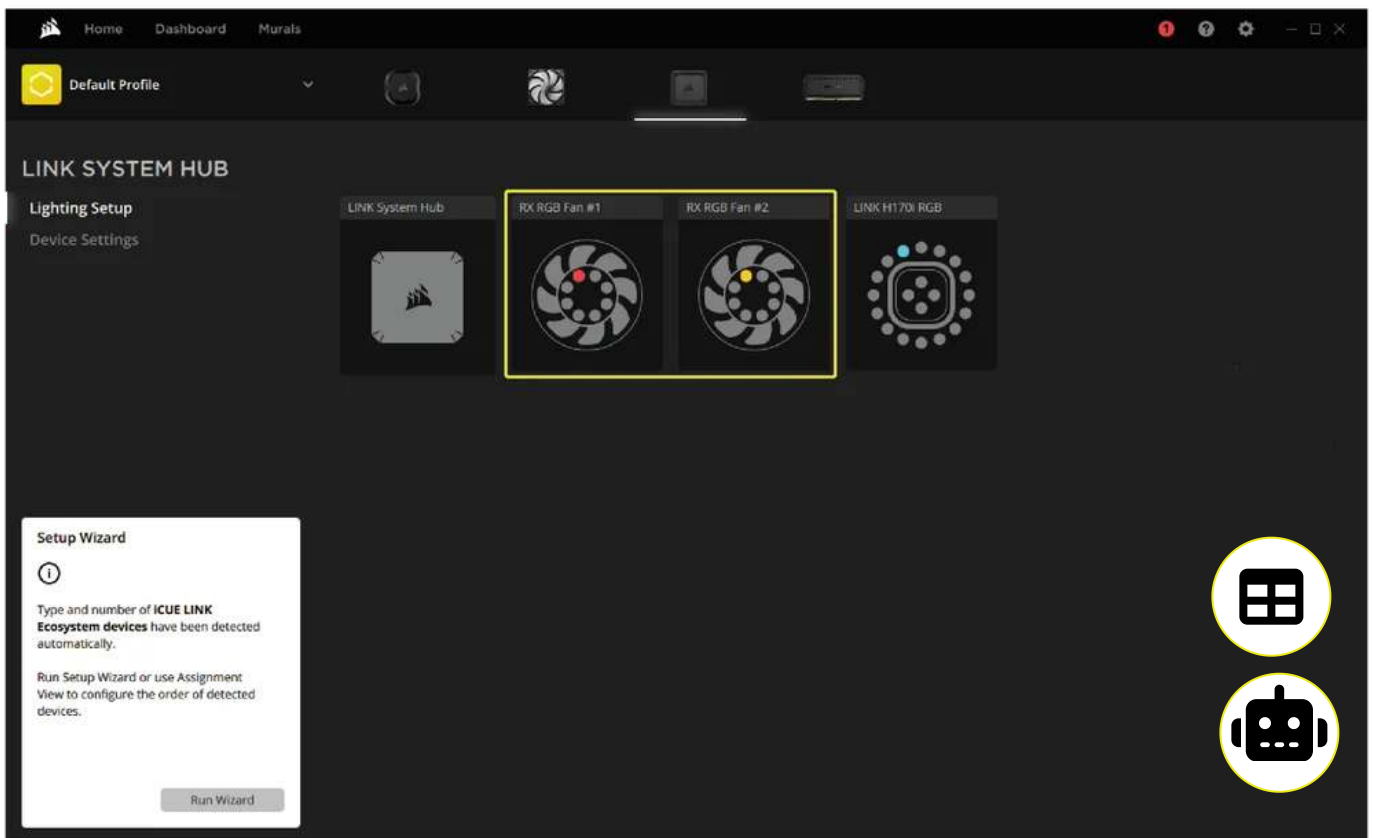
Home Dashboard Murals

Default Profile

LINK SYSTEM HUB

Lighting Setup

Device Settings

LINK System Hub

RX RGB Fan #1

RX RGB Fan #2

LINK H170i RGB

Setup Wizard

Type and number of **iCUE LINK Ecosystem devices** have been detected automatically.

Run Setup Wizard or use Assignment View to configure the order of detected devices.

Run Wizard